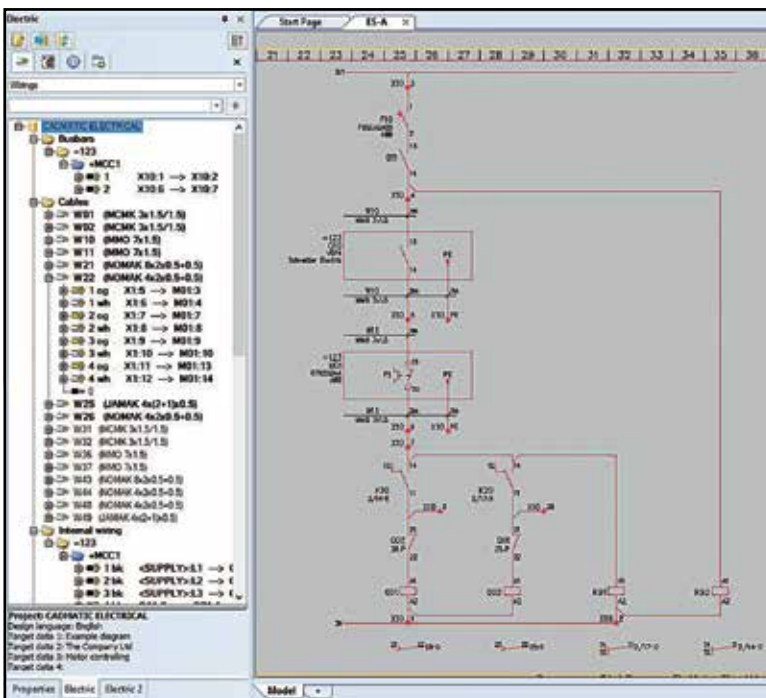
Electric

Wirings

CADMATIC ELECTRICAL
Busbars
=123
+MCC1
1 X10:1 —> X10:2
2 X10:6 —> X10:7
Cables
W01 (MCMK 3x1.5/1.5)
W02 (MCMK 3x1.5/1.5)
W10 (MMO 7x1.5)
W11 (MMO 7x1.5)
W21 (NOMAK 8x2x0.5+0.5)
W22 (NOMAK 4x2x0.5+0.5)
1 og X1:5 —> M01:3
1 wh X1:6 —> M01:4
2 og X1:7 —> M01:7
2 wh X1:8 —> M01:8
3 og X1:9 —> M01:9
3 wh X1:10 —> M01:10
4 og X1:11 —> M01:13
4 wh X1:12 —> M01:14
0
W25 (JAMAK 4x(2+1)x0.5)
W26 (NOMAK 4x2x0.5+0.5)
W31 (MCMK 3x1.5/1.5)
W32 (MCMK 3x1.5/1.5)
W36 (MMO 7x1.5)
W37 (MMO 7x1.5)
W43 (NOMAK 8x2x0.5+0.5)
W44 (NOMAK 4x2x0.5+0.5)
W48 (NOMAK 4x2x0.5+0.5)
W49 (JAMAK 4x(2+1)x0.5)
Internal wiring
=123
+MCC1
1 bk <SUPPLY>:L1 —> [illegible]
2 bk <SUPPLY>:L2 —> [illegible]
3 bk <SUPPLY>:L3 —> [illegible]

Project: CADMATIC ELECTRICAL
Design language: English
Target data 1: Example diagram
Target data 2: The Company Ltd
Target data 3: Motor controlling
Target data 4:

Properties Electric Electric 2

Start Page ES-A

21 22 23 24 25 26 27 28 29 30 31 32 33 34 35 36

Model +